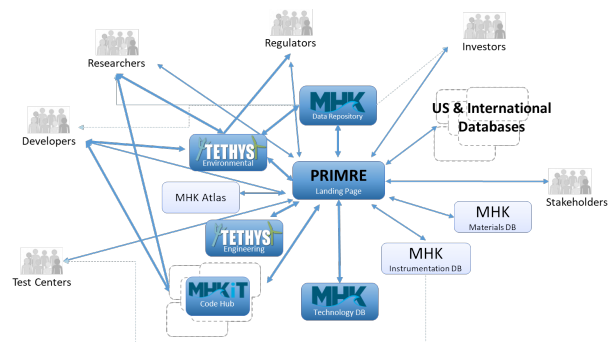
Regulators

Investors

Researchers

MHK
Data Repository

US & International Databases

Developers

TETHYS
Environmental

PRIMRE
Landing Page

Stakeholders

MHK Atlas

MHK
Materials DB

TETHYS
Engineering

MHK
Instrumentation DB

Test Centers

MHKiT
Code Hub

MHK
Technology DB